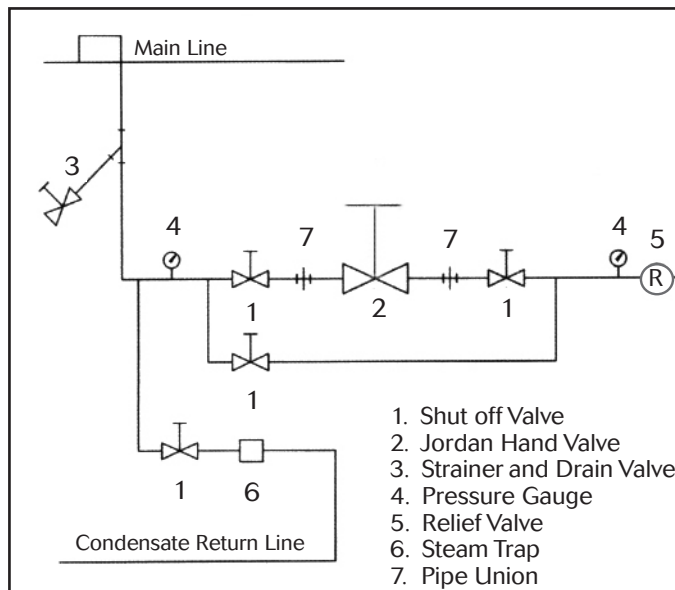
Main Line

3

4

7

7

4

5

R

1

2

1

1

1

6

Condensate Return Line

1. Shut off Valve
2. Jordan Hand Valve
3. Strainer and Drain Valve
4. Pressure Gauge
5. Relief Valve
6. Steam Trap
7. Pipe Union